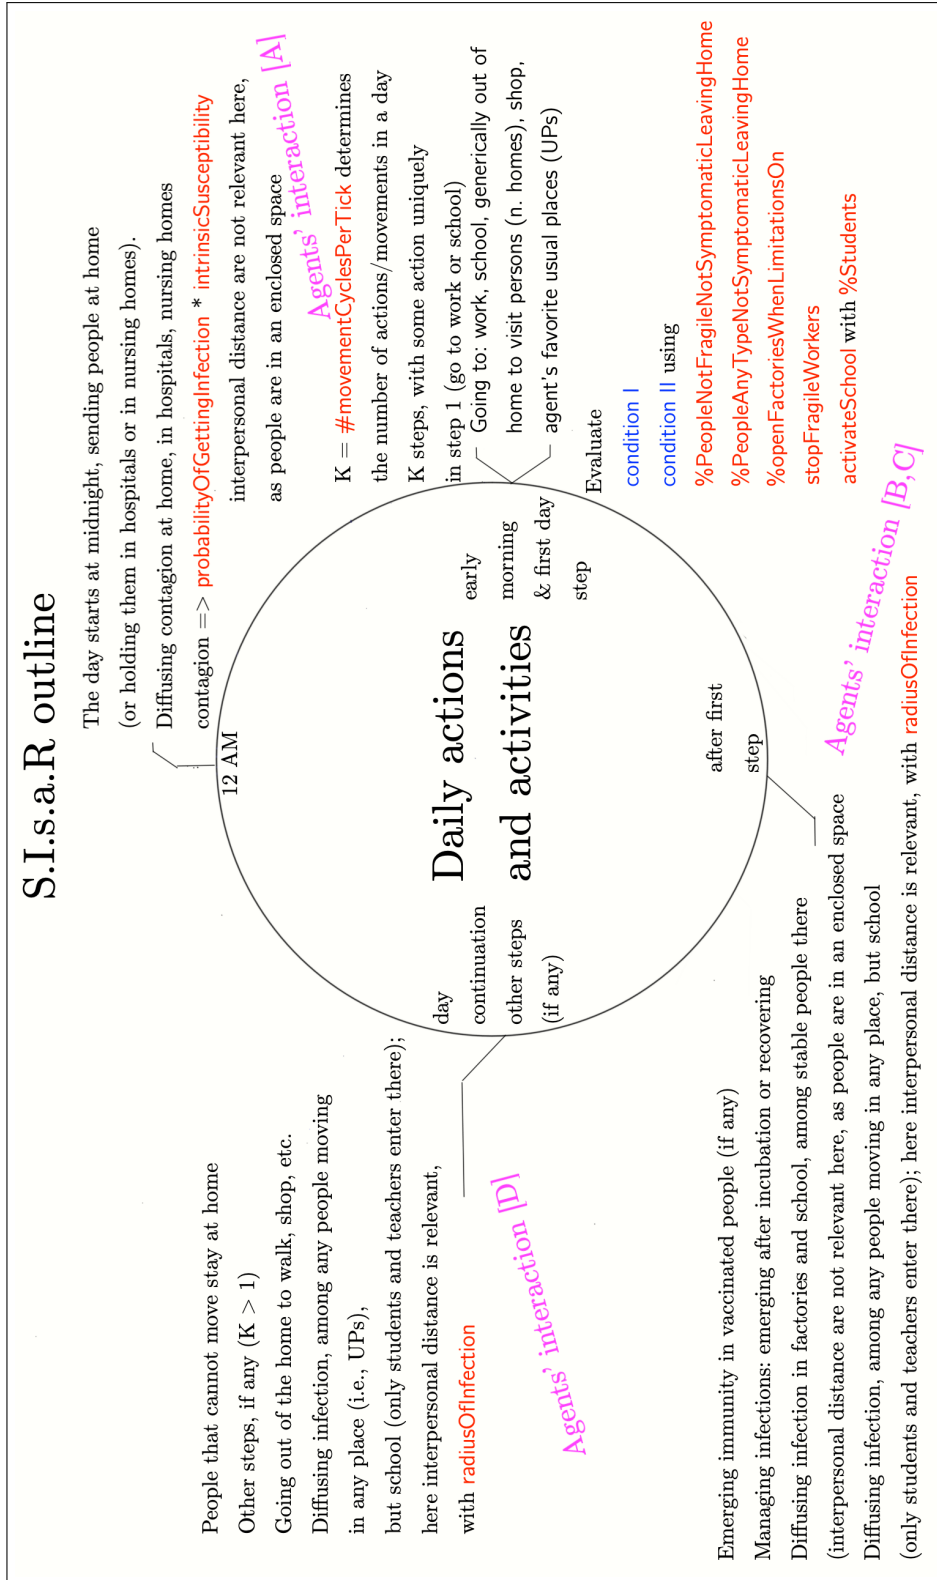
S.I.s.a.R outline

The day starts at midnight, sending people at home (or holding them in hospitals or in nursing homes).

Diffusing contagion at home, in hospitals, nursing homes contagion => probabilityOfGettingInfection * intrinsicSusceptibility interpersonal distance are not relevant here, as people are in an enclosed space

Agents' interaction [A]

12 AM

K = #movementCyclesPerTick determines the number of actions/movements in a day

K steps, with some action uniquely in step 1 (go to work or school)

Going to: work, school, generically out of home to visit persons (n. homes), shop, agent's favorite usual places (UPs)

Evaluate
condition I
condition II using
%PeopleNotFragileNotSymptomaticLeavingHome
%PeopleAnyTypeNotSymptomaticLeavingHome
%openFactoriesWhenLimitationsOn
stopFragileWorkers
activateSchool with %Students

early morning & first day step

Daily actions and activities

after first step

Agents' interaction [B,C]

day continuation other steps (if any)

People that cannot move stay at home
Other steps, if any (K > 1)
Going out of the home to walk, shop, etc.
Diffusing infection, among any people moving in any place (i.e., UPs),
but school (only students and teachers enter there);
here interpersonal distance is relevant,
with radiusOfInfection

Agents' interaction [D]

Emerging immunity in vaccinated people (if any)
Managing infections: emerging after incubation or recovering
Diffusing infection in factories and school, among stable people there
(interpersonal distance are not relevant here, as people are in an enclosed space
Diffusing infection, among any people moving in any place, but school
(only students and teachers enter there); here interpersonal distance is relevant, with radiusOfInfection